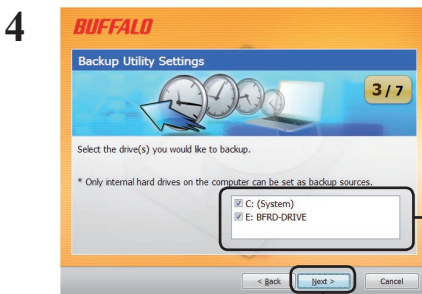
4

BUFFALO

Backup Utility Settings

3 / 7

Select the drive(s) you would like to backup.

* Only internal hard drives on the computer can be set as backup sources.

C: (System)
E: BFRD-DRIVE

< Back
Next >
Cancel